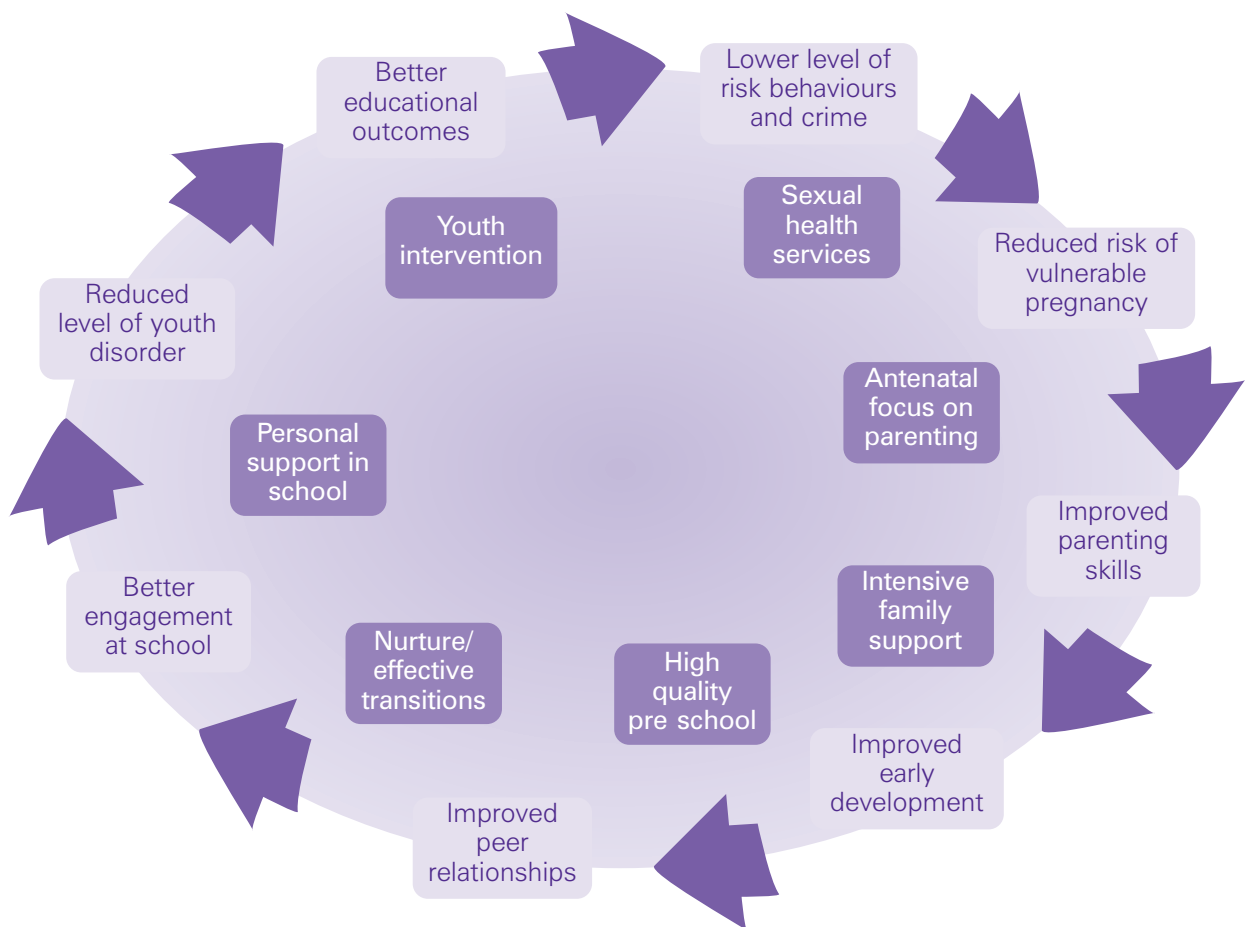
Better educational outcomes

Lower level of risk behaviours and crime

Youth intervention

Sexual health services

Reduced risk of vulnerable pregnancy

Reduced level of youth disorder

Antenatal focus on parenting

Personal support in school

Improved parenting skills

Better engagement at school

Intensive family support

Nurture/ effective transitions

High quality pre school

Improved early development

Improved peer relationships